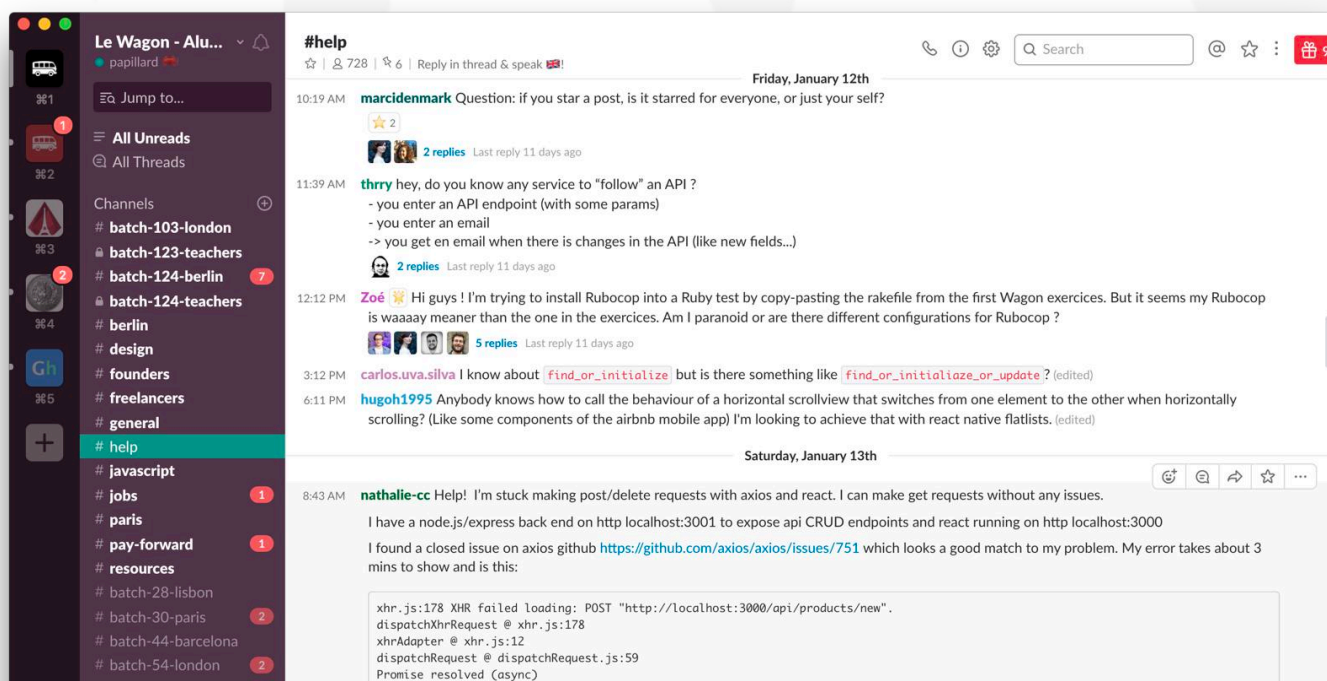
⌘1
1
⌘2
⌘3
2
⌘4
Gh
⌘5
+

Le Wagon - Alu...
papillard
Jump to...
All Unreads
All Threads
Channels
# batch-103-london
batch-123-teachers
# batch-124-berlin 7
batch-124-teachers
# berlin
# design
# founders
# freelancers
# general
# help
# javascript
# jobs 1
# paris
# pay-forward 1
# resources
# batch-28-lisbon
# batch-30-paris 2
# batch-44-barcelona
# batch-54-london 2

#help
☆ | 728 | 6 | Reply in thread & speak 🇬🇧!
Search

Friday, January 12th

10:19 AM marcidenmark Question: if you star a post, is it starred for everyone, or just your self?
⭐ 2
2 replies Last reply 11 days ago

11:39 AM thrry hey, do you know any service to “follow” an API ?
- you enter an API endpoint (with some params)
- you enter an email
-> you get en email when there is changes in the API (like new fields...)
2 replies Last reply 11 days ago

12:12 PM Zoé Hi guys ! I'm trying to install Rubocop into a Ruby test by copy-pasting the rakefile from the first Wagon exercices. But it seems my Rubocop is waaaay meaner than the one in the exercices. Am I paranoid or are there different configurations for Rubocop ?
5 replies Last reply 11 days ago

3:12 PM carlos.uva.silva I know about `find_or_initialize` but is there something like `find_or_initialiaze_or_update`? (edited)

6:11 PM hugoh1995 Anybody knows how to call the behaviour of a horizontal scrollview that switches from one element to the other when horizontally scrolling? (Like some components of the airbnb mobile app) I'm looking to achieve that with react native flatlists. (edited)

Saturday, January 13th

8:43 AM nathalie-cc Help! I'm stuck making post/delete requests with axios and react. I can make get requests without any issues.

I have a node.js/express back end on http localhost:3001 to expose api CRUD endpoints and react running on http localhost:3000

I found a closed issue on axios github https://github.com/axios/axios/issues/751 which looks a good match to my problem. My error takes about 3 mins to show and is this:

xhr.js:178 XHR failed loading: POST "http://localhost:3000/api/products/new".
dispatchXhrRequest @ xhr.js:178
xhrAdapter @ xhr.js:12
dispatchRequest @ dispatchRequest.js:59
Promise resolved (async)